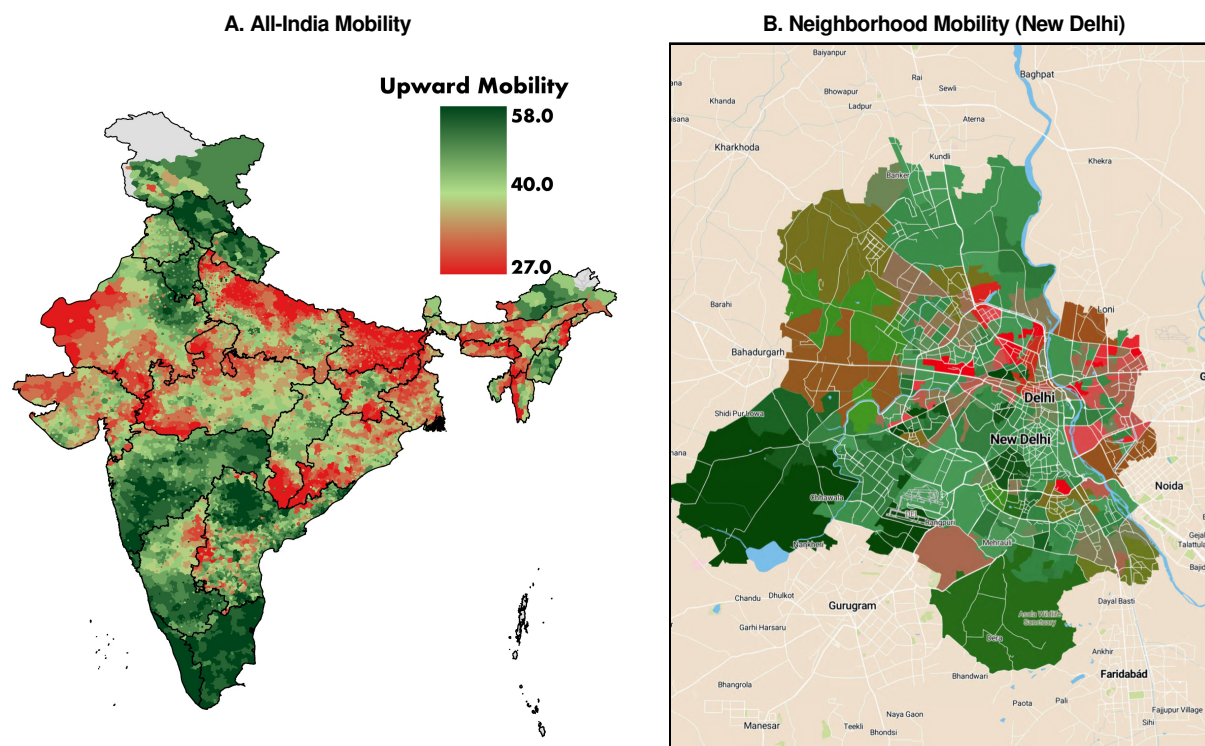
A. All-India Mobility

Upward Mobility
58.0
40.0
27.0

B. Neighborhood Mobility (New Delhi)

Baiyanpur
Rai
Sewli
Baghpat
Bhowapur
Khanda
Ladpur
isana
Aterna
Kharkhoda
Kundli
Khekra
Banker
Barahi
Loni
Bahadurgarh
Delhi
Shidi Pur Lowa
New Delhi
hana
Noida
Chhawala
DEL
Najafgarh
Mehrauli
Gejal
Talattula
Bajid
Chandu
Dhulkot
Gurugram
Dayal Basti
Asola Wildlife Sanctuary
Garhi Harsaru
Dera
Ankhir
Faridabad
Bhandwari
Bhangrola
Paota
Pali
Fajjupur Village
Manesar
Naya Gaon
Teekli
Bhondsi
Sihi